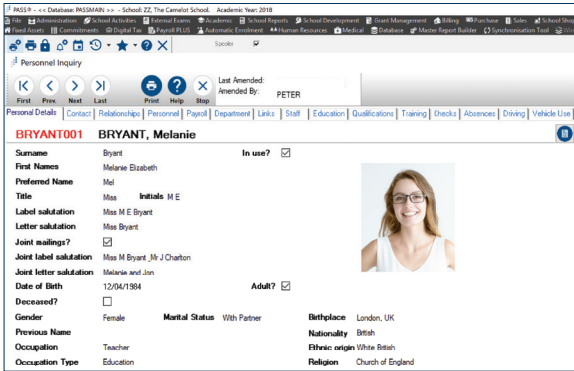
PASS® - << Database: PASSMAIN >> - School: ZZ, The Camelot School. Academic Year: 2018

File Administration School Activities External Exams Academic School Reports School Development Grant Management Billing Purchase Sales School Sho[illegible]

Fixed Assets Commitments Digital Tax Payroll PLUS Automatic Enrolment Human Resources Medical Database Master Report Builder Synchronisation Tool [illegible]

Spooler ☑

Personnel Inquiry

First Prev Next Last Print Help Stop

Last Amended:
Amended By: PETER

Personal Details | Contact | Relationships | Personnel | Payroll | Department | Links | Staff | Education | Qualifications | Training | Checks | Absences | Driving | Vehicle Use

BRYANT001 BRYANT, Melanie

Surname Bryant In use? ☑
First Names Melanie Elizabeth
Preferred Name Mel
Title Miss Initials M E
Label salutation Miss M E Bryant
Letter salutation Miss Bryant
Joint mailings? ☑
Joint label salutation Miss M Bryant ,Mr J Charlton
Joint letter salutation Melanie and Jon
Date of Birth 12/04/1984 Adult? ☑
Deceased? ☐
Gender Female Marital Status With Partner Birthplace London, UK
Previous Name Nationality British
Occupation Teacher Ethnic origin White British
Occupation Type Education Religion Church of England